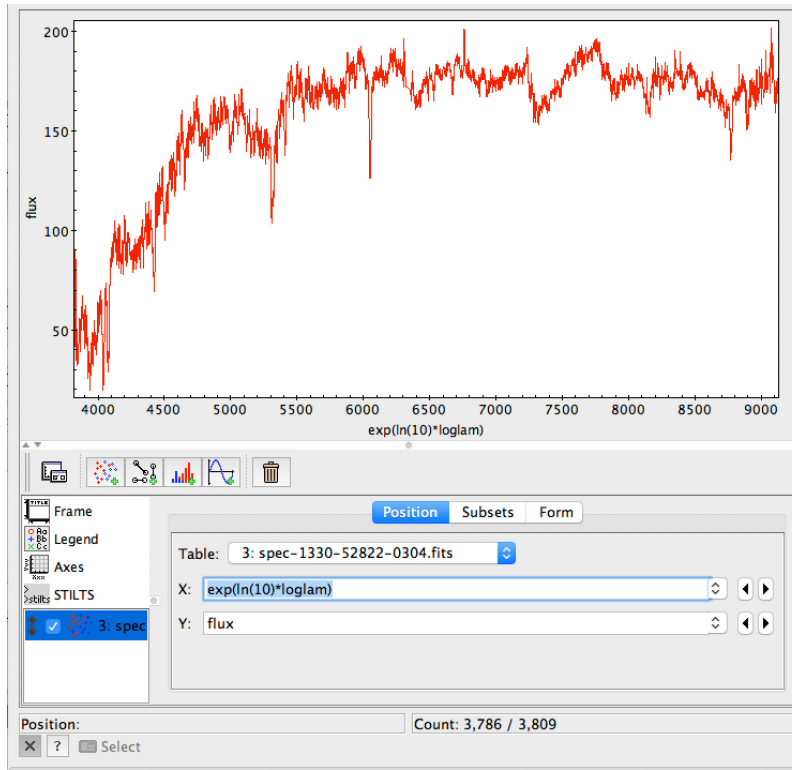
200
150
100
50
flux
4000 4500 5000 5500 6000 6500 7000 7500 8000 8500 9000
exp(ln(10)*loglam)

Frame
Legend
Axes
STILTS
3: spec

Position Subsets Form

Table: 3: spec-1330-52822-0304.fits
X: exp(ln(10)*loglam)
Y: flux

Position:
Count: 3,786 / 3,809
Select